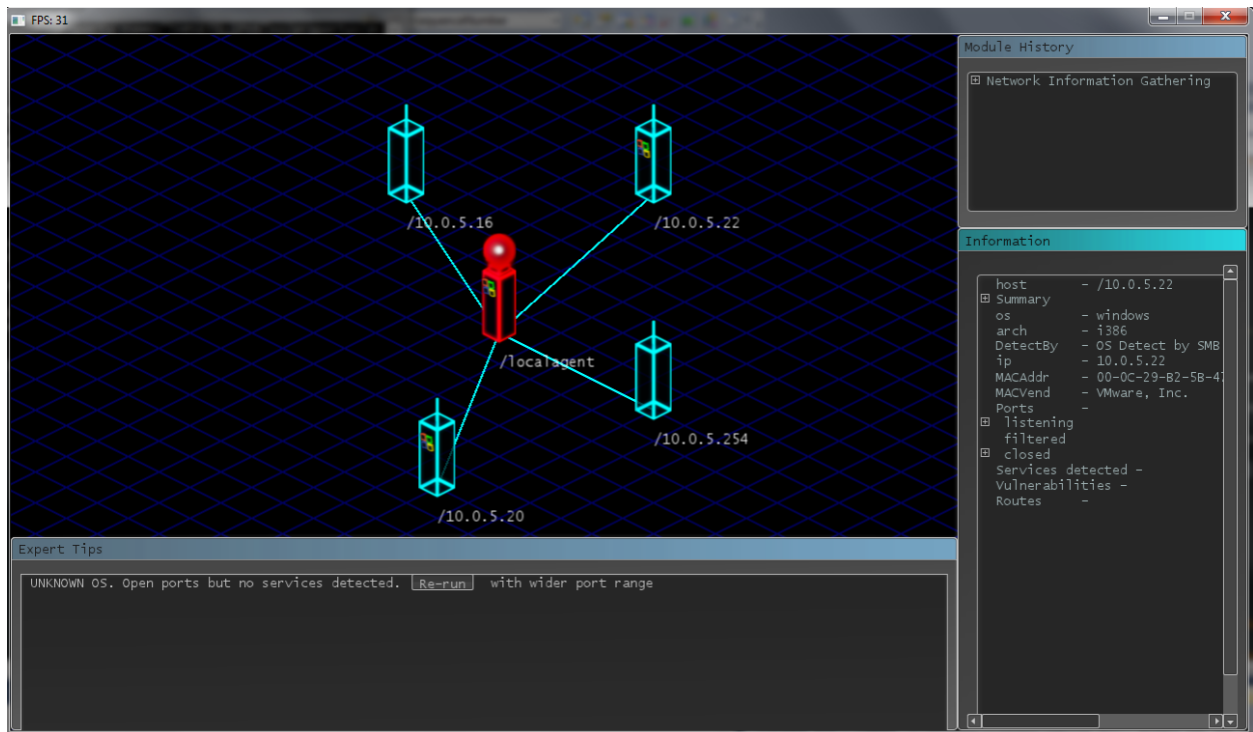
FPS: 31

/10.0.5.16
/10.0.5.22
/localagent
/10.0.5.254
/10.0.5.20

Module History
⊞ Network Information Gathering

Information
host - /10.0.5.22
⊞ Summary
os - windows
arch - i386
DetectBy - OS Detect by SMB
ip - 10.0.5.22
MACAddr - 00-0C-29-B2-5B-4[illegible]
MACVend - VMware, Inc.
Ports -
⊞ listening
filtered
⊞ closed
Services detected -
Vulnerabilities -
Routes -

Expert Tips
UNKNOWN OS. Open ports but no services detected. Re-run with wider port range